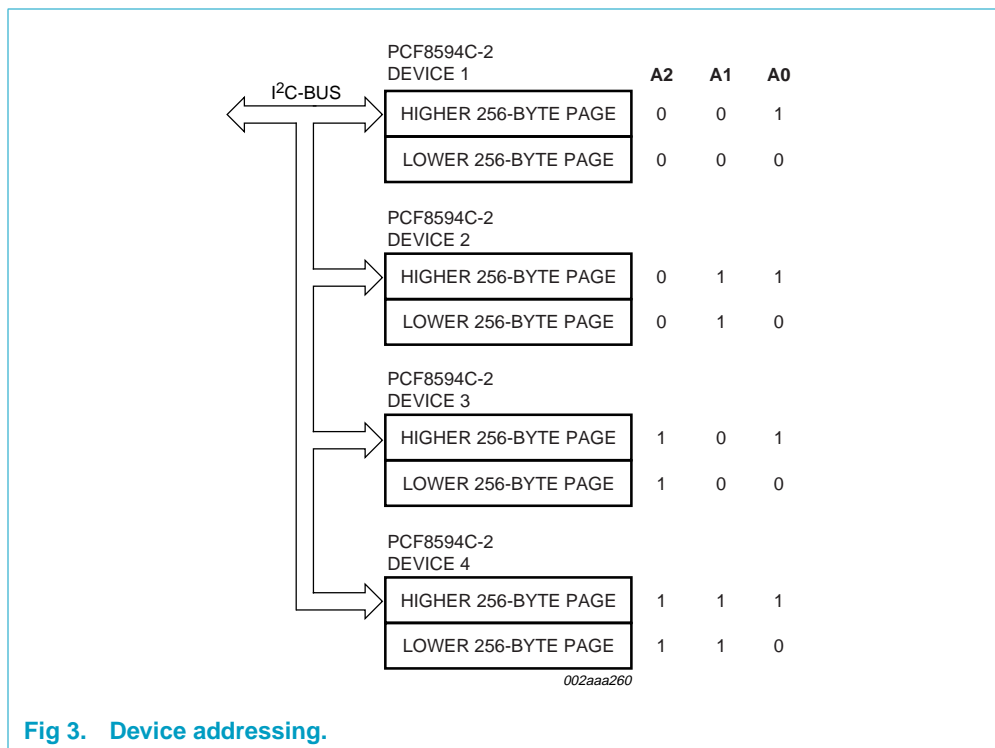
PCF8594C-2
DEVICE 1

A2 A1 A0

$I^2C$-BUS

HIGHER 256-BYTE PAGE 0 0 1

LOWER 256-BYTE PAGE 0 0 0

PCF8594C-2
DEVICE 2

HIGHER 256-BYTE PAGE 0 1 1

LOWER 256-BYTE PAGE 0 1 0

PCF8594C-2
DEVICE 3

HIGHER 256-BYTE PAGE 1 0 1

LOWER 256-BYTE PAGE 1 0 0

PCF8594C-2
DEVICE 4

HIGHER 256-BYTE PAGE 1 1 1

LOWER 256-BYTE PAGE 1 1 0

002aaa260

Fig 3. Device addressing.